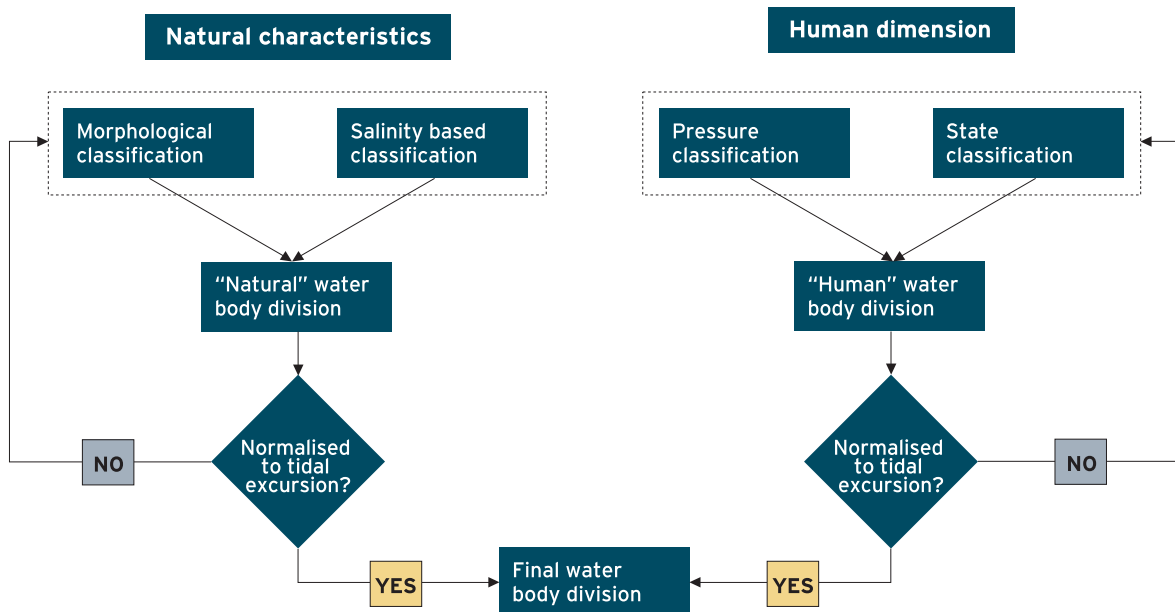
Natural characteristics

Human dimension

Morphological classification

Salinity based classification

Pressure classification

State classification

“Natural” water body division

“Human” water body division

NO

Normalised to tidal excursion?

Normalised to tidal excursion?

NO

YES

Final water body division

YES